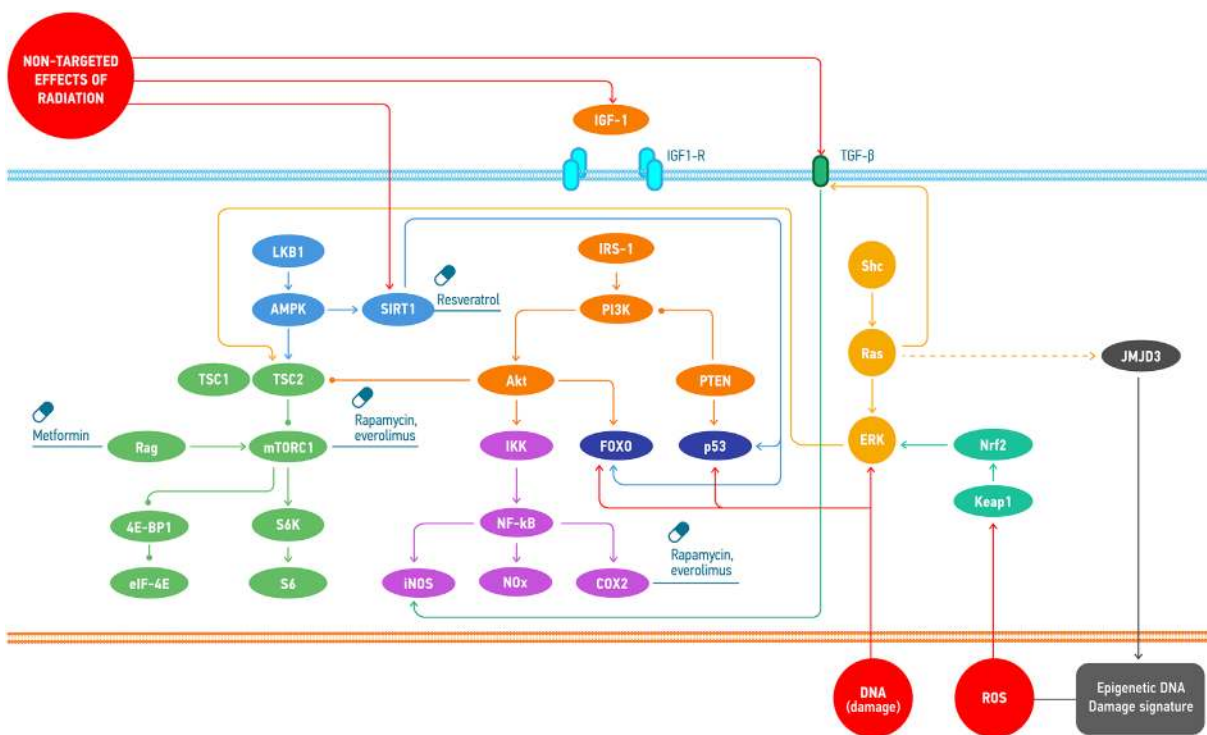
NON-TARGETED EFFECTS OF RADIATION

IGF-1

IGF1-R

TGF-β

LKB1

AMPK

SIRT1

Resveratrol

IRS-1

PI3K

Shc

Ras

JMJD3

TSC1

TSC2

Akt

PTEN

Metformin

Rag

mTORC1

Rapamycin, everolimus

IKK

FOXO

p53

ERK

Nrf2

Keap1

4E-BP1

S6K

NF-kB

Rapamycin, everolimus

eIF-4E

S6

iNOS

NOx

COX2

DNA (damage)

ROS

Epigenetic DNA Damage signature